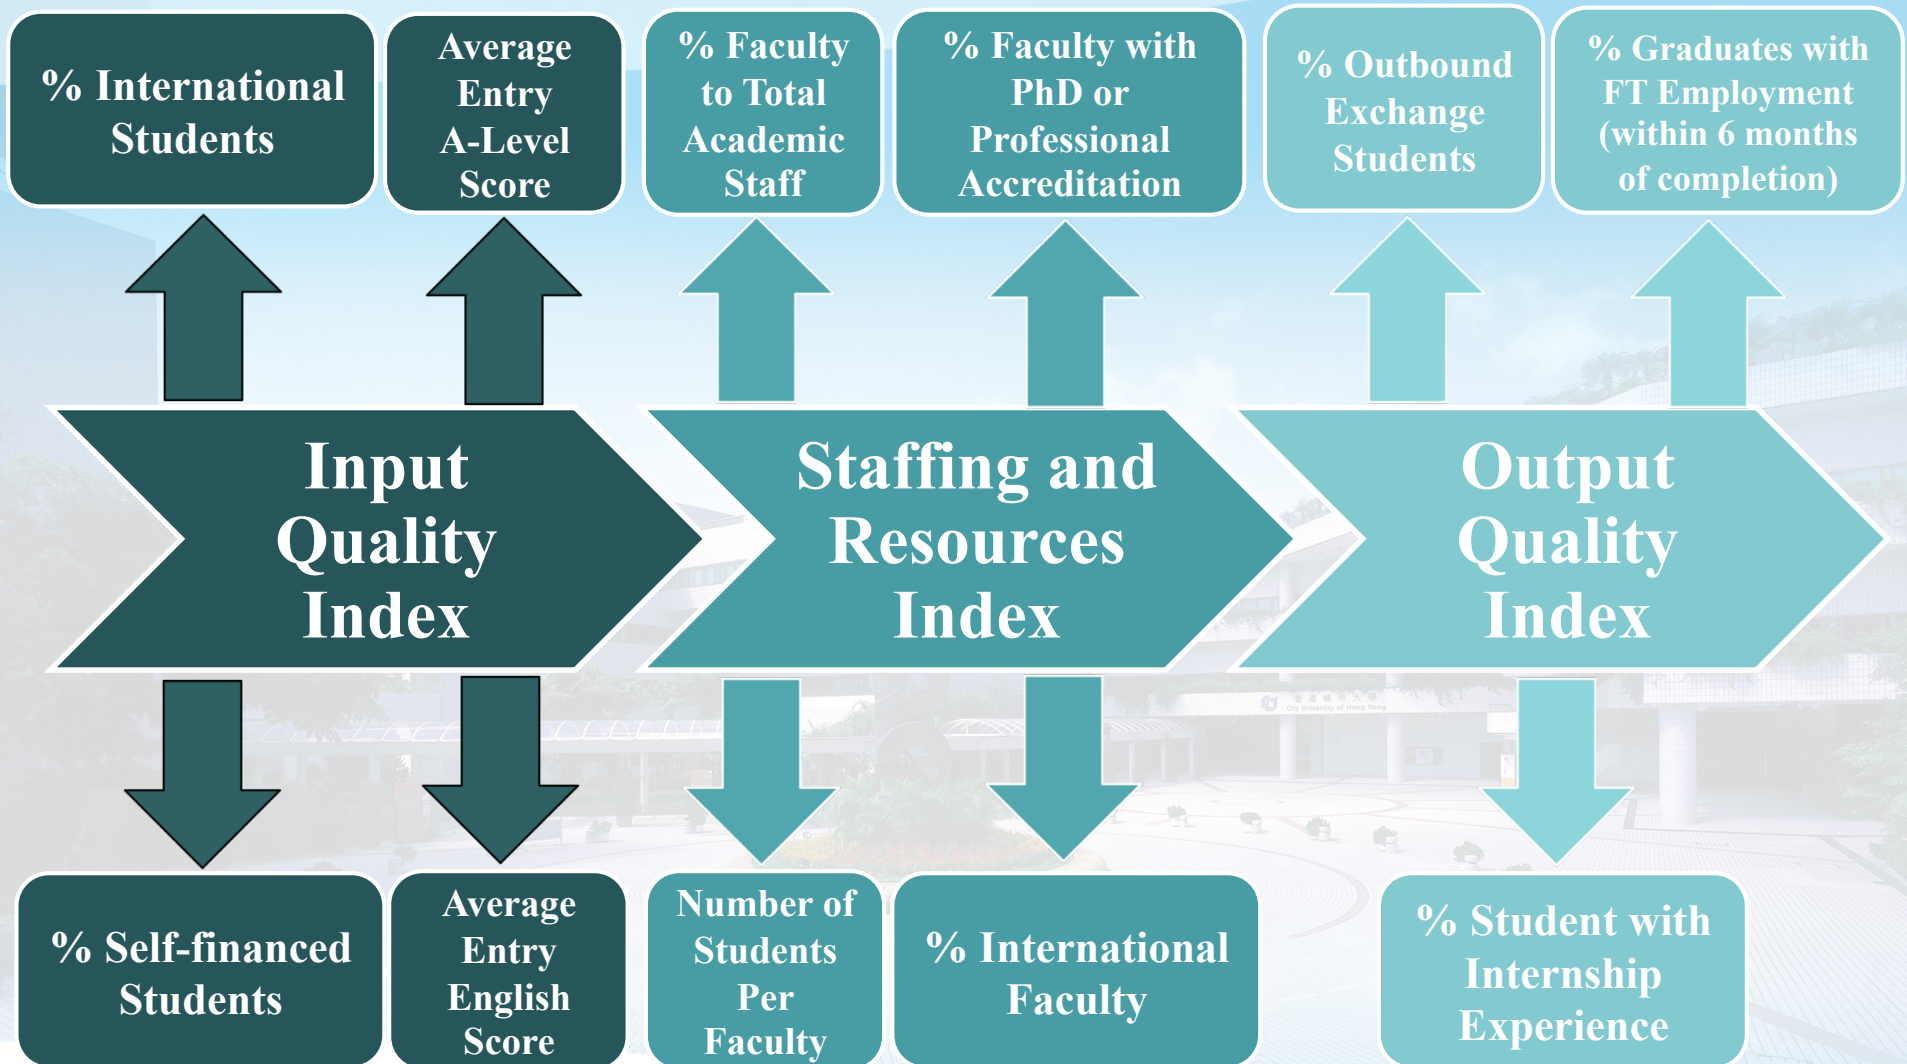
% International Students

Average Entry A-Level Score

% Faculty to Total Academic Staff

% Faculty with PhD or Professional Accreditation

% Outbound Exchange Students

% Graduates with FT Employment (within 6 months of completion)

Input Quality Index

Staffing and Resources Index

Output Quality Index

% Self-financed Students

Average Entry English Score

Number of Students Per Faculty

% International Faculty

% Student with Internship Experience